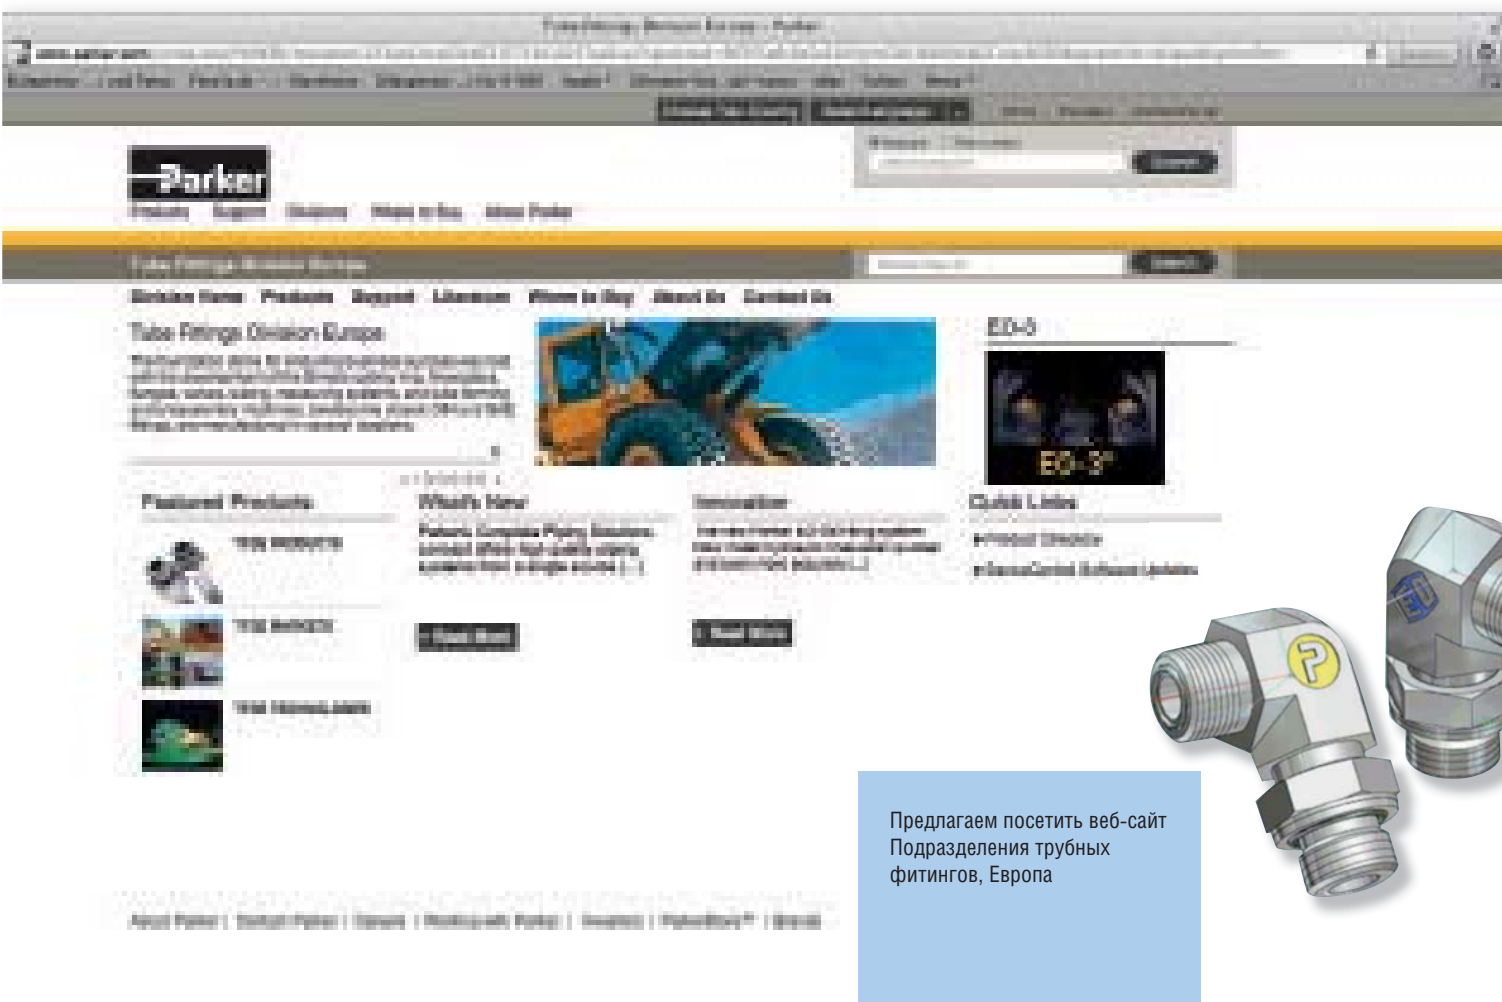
Tube Fittings Division Europe - Parker

Parker

Products Support Divisions Where to Buy About Parker

Tube Fittings Division Europe

Search

Division Home Products Support Literature Where to Buy About Us Contact Us

Tube Fittings Division Europe

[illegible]

EO-3

EO-3°

Featured Products

TFDE PRODUCTS

TFDE SERVICES

TFDE TECHNOLOGIES

What's New

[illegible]

Read More

Innovation

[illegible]

Read More

Quick Links

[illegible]

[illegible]

About Parker | Contact Parker | Careers | Working with Parker | Investors | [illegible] | Brands

Предлагаем посетить веб-сайт Подразделения трубных фитингов, Европа